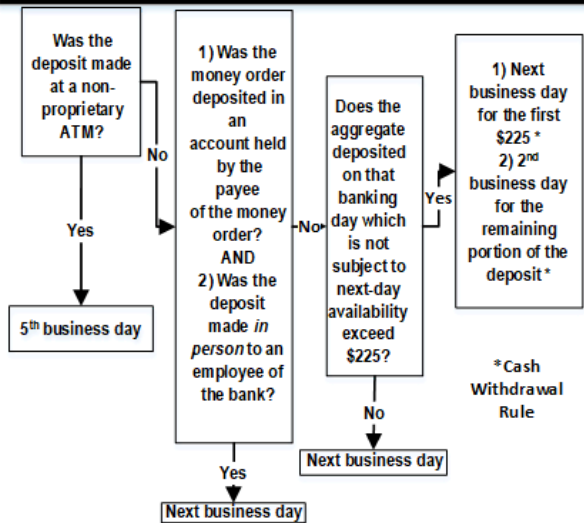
Was the deposit made at a non-proprietary ATM?

No

Yes

5$^{th}$ business day

1) Was the money order deposited in an account held by the payee of the money order?
AND
2) Was the deposit made *in person* to an employee of the bank?

No

Yes

Next business day

Does the aggregate deposited on that banking day which is not subject to next-day availability exceed $225?

Yes

No

Next business day

1) Next business day for the first $225 *
2) 2$^{nd}$ business day for the remaining portion of the deposit *

*Cash Withdrawal Rule